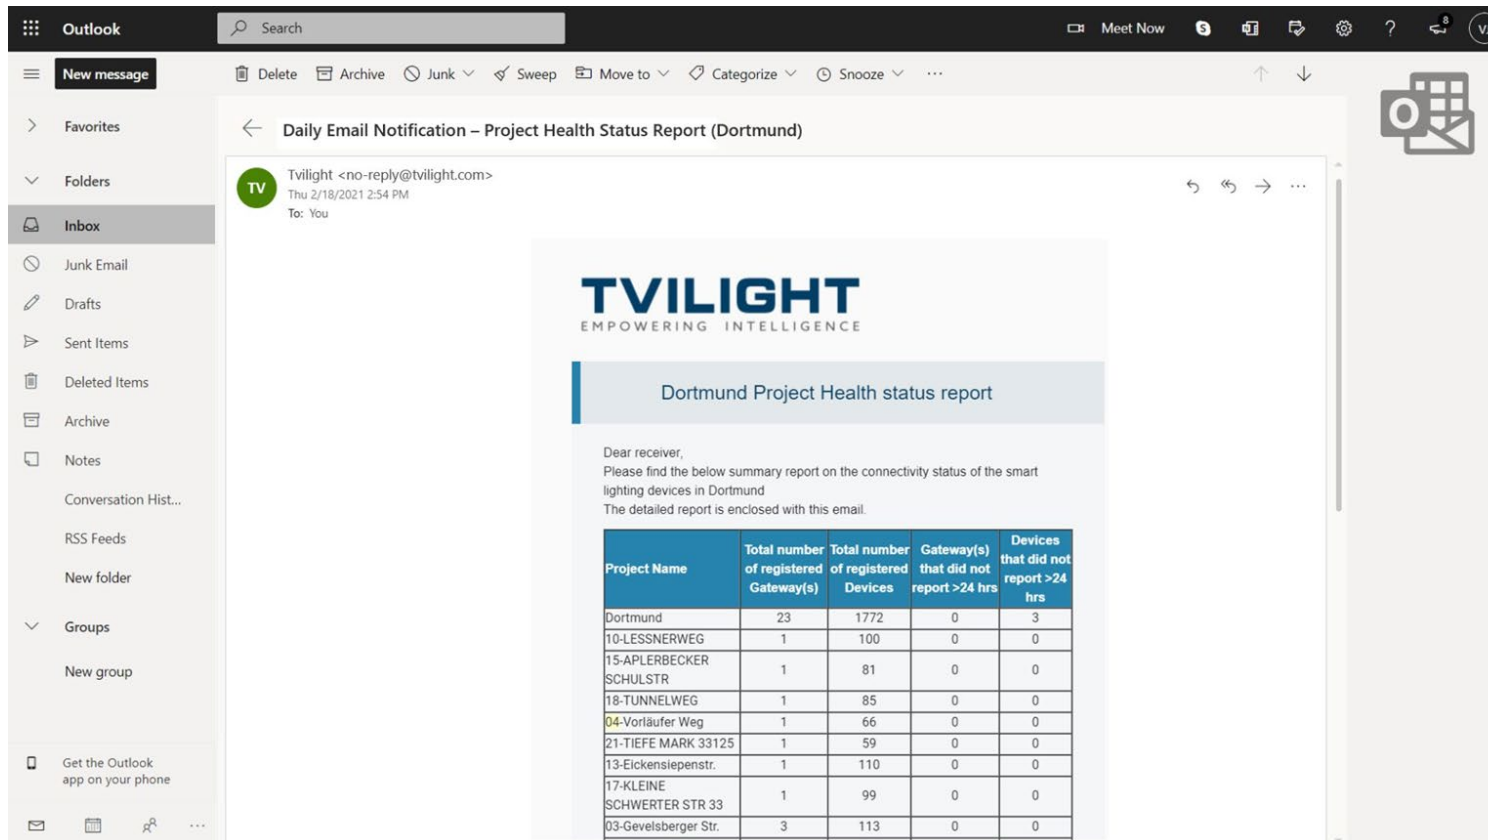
Outlook

Search

Meet Now

8

New message

Delete Archive Junk Sweep Move to Categorize Snooze ...

Favorites

Folders

Inbox

Junk Email

Drafts

Sent Items

Deleted Items

Archive

Notes

Conversation Hist...

RSS Feeds

New folder

Groups

New group

Get the Outlook app on your phone

Daily Email Notification – Project Health Status Report (Dortmund)

TV

Tvilight <no-reply@tvilight.com>
Thu 2/18/2021 2:54 PM
To: You

TVILIGHT
EMPOWERING INTELLIGENCE

Dortmund Project Health status report

Dear receiver,
Please find the below summary report on the connectivity status of the smart lighting devices in Dortmund
The detailed report is enclosed with this email.

| Project Name | Total number of registered Gateway(s) | Total number of registered Devices | Gateway(s) that did not report >24 hrs | Devices that did not report >24 hrs |
|---|---|---|---|---|
| Dortmund | 23 | 1772 | 0 | 3 |
| 10-LESSNERWEG | 1 | 100 | 0 | 0 |
| 15-APLERBECKER SCHULSTR | 1 | 81 | 0 | 0 |
| 18-TUNNELWEG | 1 | 85 | 0 | 0 |
| 04-Vorläufer Weg | 1 | 66 | 0 | 0 |
| 21-TIEFE MARK 33125 | 1 | 59 | 0 | 0 |
| 13-Eickensiepenstr. | 1 | 110 | 0 | 0 |
| 17-KLEINE SCHWERTER STR 33 | 1 | 99 | 0 | 0 |
| 03-Gevelsberger Str. | 3 | 113 | 0 | 0 |